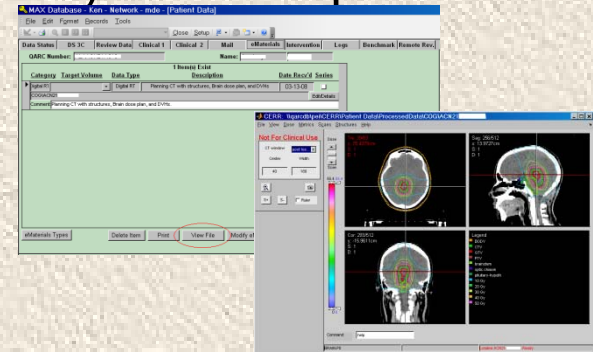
MAX Database - Ken - Network - mde - [Patient Data]

File Edit Format Records Tools

Close Setup

Data Status | DS 3C | Review Data | Clinical 1 | Clinical 2 | Mail | eMaterials | Intervention | Logs | Benchmark | Remote Rev.

QARC Number:

Name:

1 Item(s) Exist

| Category | Target Volume | Data Type | Description | Date Rec'd | Series |
|---|---|---|---|---|---|
| Digital RT | | Digital RT | Planning CT with structures, Brain dose plan, and DVHs | 03-13-08 | |

COG/ACNS

Edit Details

Comment Planning CT with structures, Brain dose plan, and DVHs

eMaterials Types

Delete Item

Print

View File

Modify

CERR: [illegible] \Patient Data\Processed Data\COG\ACN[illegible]

File View Dose Metrics Scan Structures Help

Not For Clinical Use

CT window

Center

Width

40

400

Cor: 256/512

Sag: 256/512

Legend

Command:

help